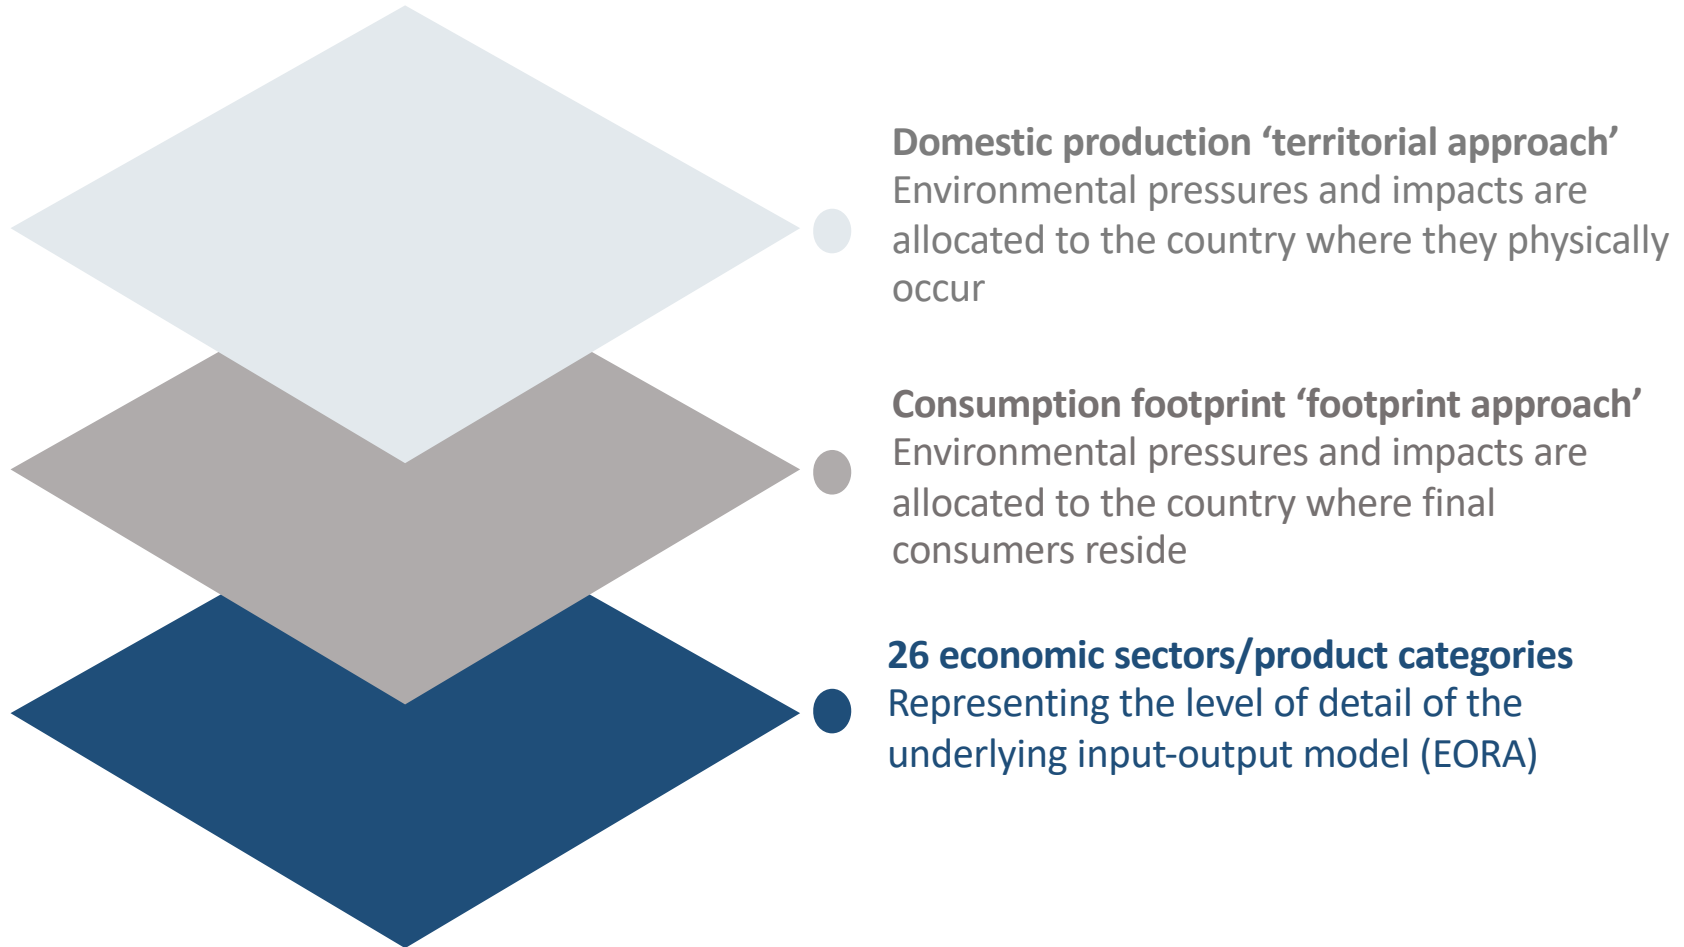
Domestic production ‘territorial approach’
Environmental pressures and impacts are allocated to the country where they physically occur

Consumption footprint ‘footprint approach’
Environmental pressures and impacts are allocated to the country where final consumers reside

26 economic sectors/product categories
Representing the level of detail of the underlying input-output model (EORA)